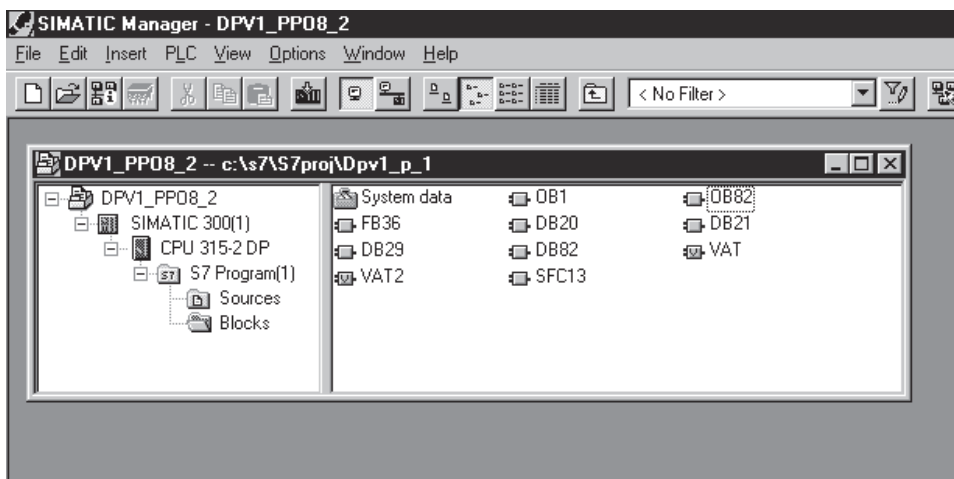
SIMATIC Manager - DPV1_PP08_2

File Edit Insert PLC View Options Window Help

< No Filter >

DPV1_PP08_2 -- c:\s7\S7proj\Dpv1_p_1

DPV1_PP08_2
SIMATIC 300(1)
CPU 315-2 DP
S7 Program(1)
Sources
Blocks

System data
OB1
OB82
FB36
DB20
DB21
DB29
DB82
VAT
VAT2
SFC13